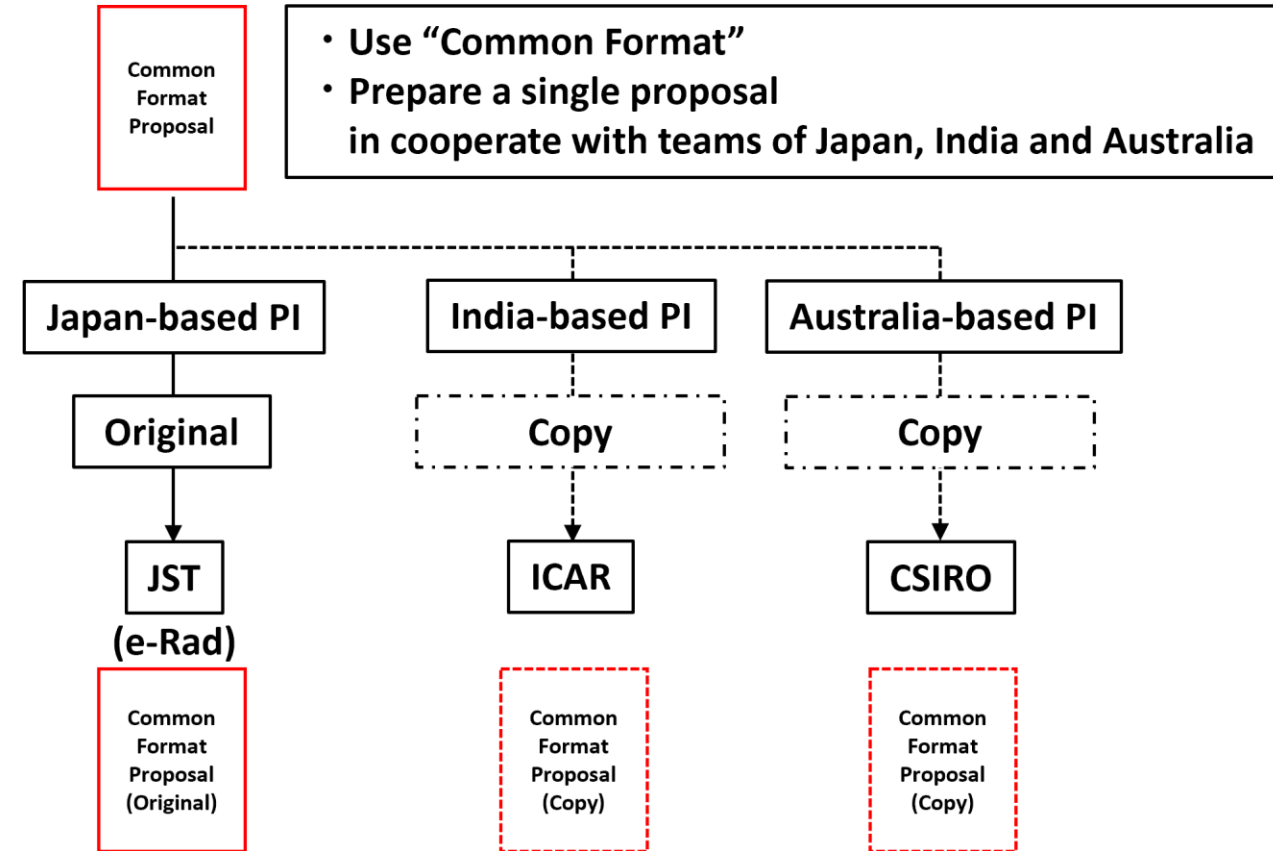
Common Format Proposal

・Use “Common Format”
・Prepare a single proposal in cooperate with teams of Japan, India and Australia

Japan-based PI

India-based PI

Australia-based PI

Original

Copy

Copy

JST (e-Rad)

ICAR

CSIRO

Common Format Proposal (Original)

Common Format Proposal (Copy)

Common Format Proposal (Copy)